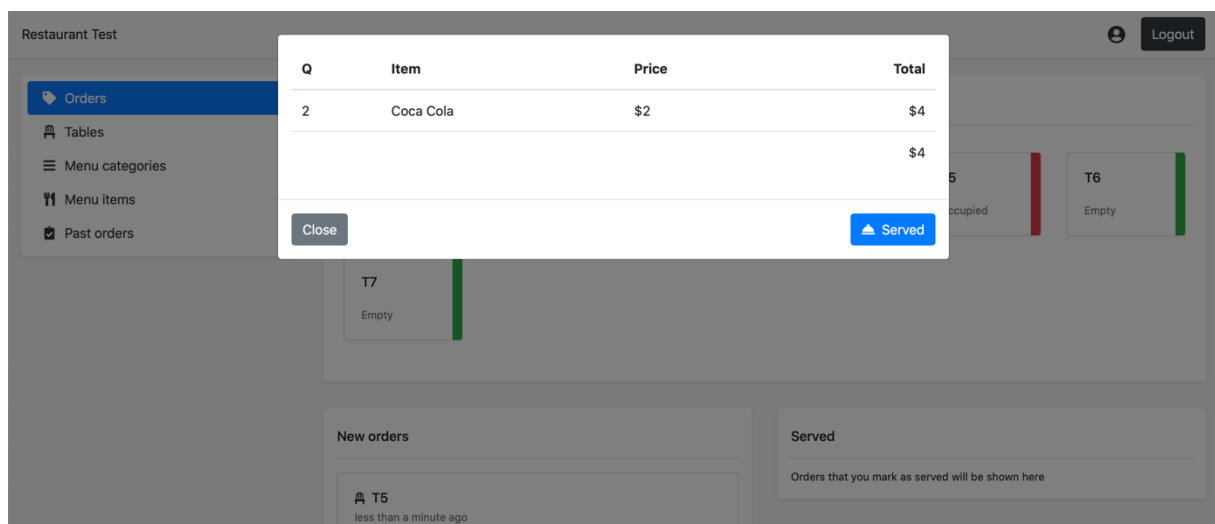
Restaurant Test

Logout

Orders
Tables
Menu categories
Menu items
Past orders

| Q | Item | Price | Total |
|---|---|---|---|
| 2 | Coca Cola | $2 | $4 |
| | | | $4 |

Close

Served

5
ccupied

T6
Empty

T7
Empty

New orders

T5
less than a minute ago

Served

Orders that you mark as served will be shown here